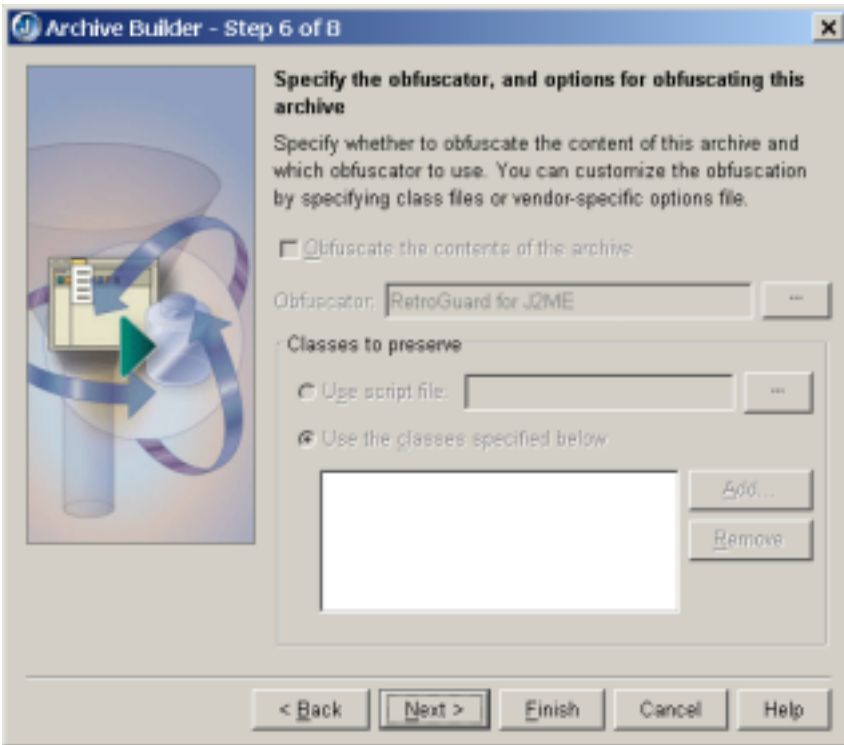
Archive Builder - Step 6 of 8

Specify the obfuscator, and options for obfuscating this archive

Specify whether to obfuscate the content of this archive and which obfuscator to use. You can customize the obfuscation by specifying class files or vendor-specific options file.

Obfuscate the contents of the archive

Obfuscator: RetroGuard for J2ME ...

Classes to preserve

Use script file: ...

Use the classes specified below

Add...

Remove

< Back Next > Finish Cancel Help